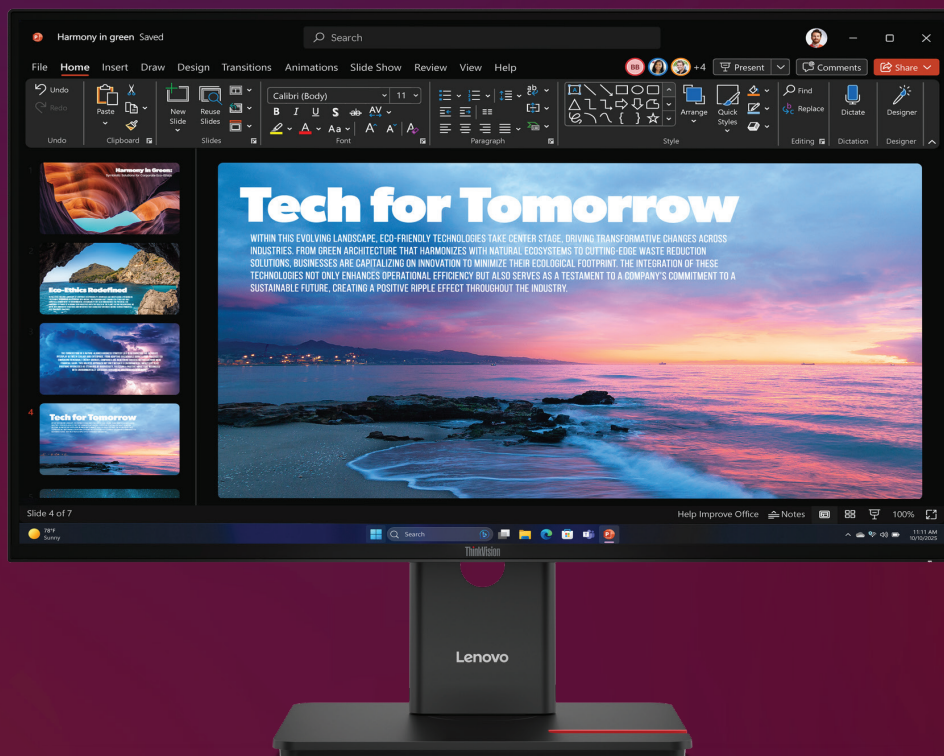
Harmony in green Saved

Search

+4 Present Comments Share

File Home Insert Draw Design Transitions Animations Slide Show Review View Help

Undo Redo Undo

Paste Clipboard

New Slide Reuse Slides Slides

Calibri (Body) 11

B I U S ab AV

Aa A A

Font

Paragraph

Arrange Quick Styles

Style

Find Replace Editing

Dictate Dictation

Designer Designer

Harmony In Green:

Eco-Ethics Redefined

4

Tech for Tomorrow

Tech for Tomorrow

WITHIN THIS EVOLVING LANDSCAPE, ECO-FRIENDLY TECHNOLOGIES TAKE CENTER STAGE, DRIVING TRANSFORMATIVE CHANGES ACROSS INDUSTRIES. FROM GREEN ARCHITECTURE THAT HARMONIZES WITH NATURAL ECOSYSTEMS TO CUTTING-EDGE WASTE REDUCTION SOLUTIONS, BUSINESSES ARE CAPITALIZING ON INNOVATION TO MINIMIZE THEIR ECOLOGICAL FOOTPRINT. THE INTEGRATION OF THESE TECHNOLOGIES NOT ONLY ENHANCES OPERATIONAL EFFICIENCY BUT ALSO SERVES AS A TESTAMENT TO A COMPANY'S COMMITMENT TO A SUSTAINABLE FUTURE, CREATING A POSITIVE RIPPLE EFFECT THROUGHOUT THE INDUSTRY.

Slide 4 of 7

Help Improve Office Notes 100%

78°F Sunny

Search

11:11 AM 10/10/2025

ThinkVision

Lenovo